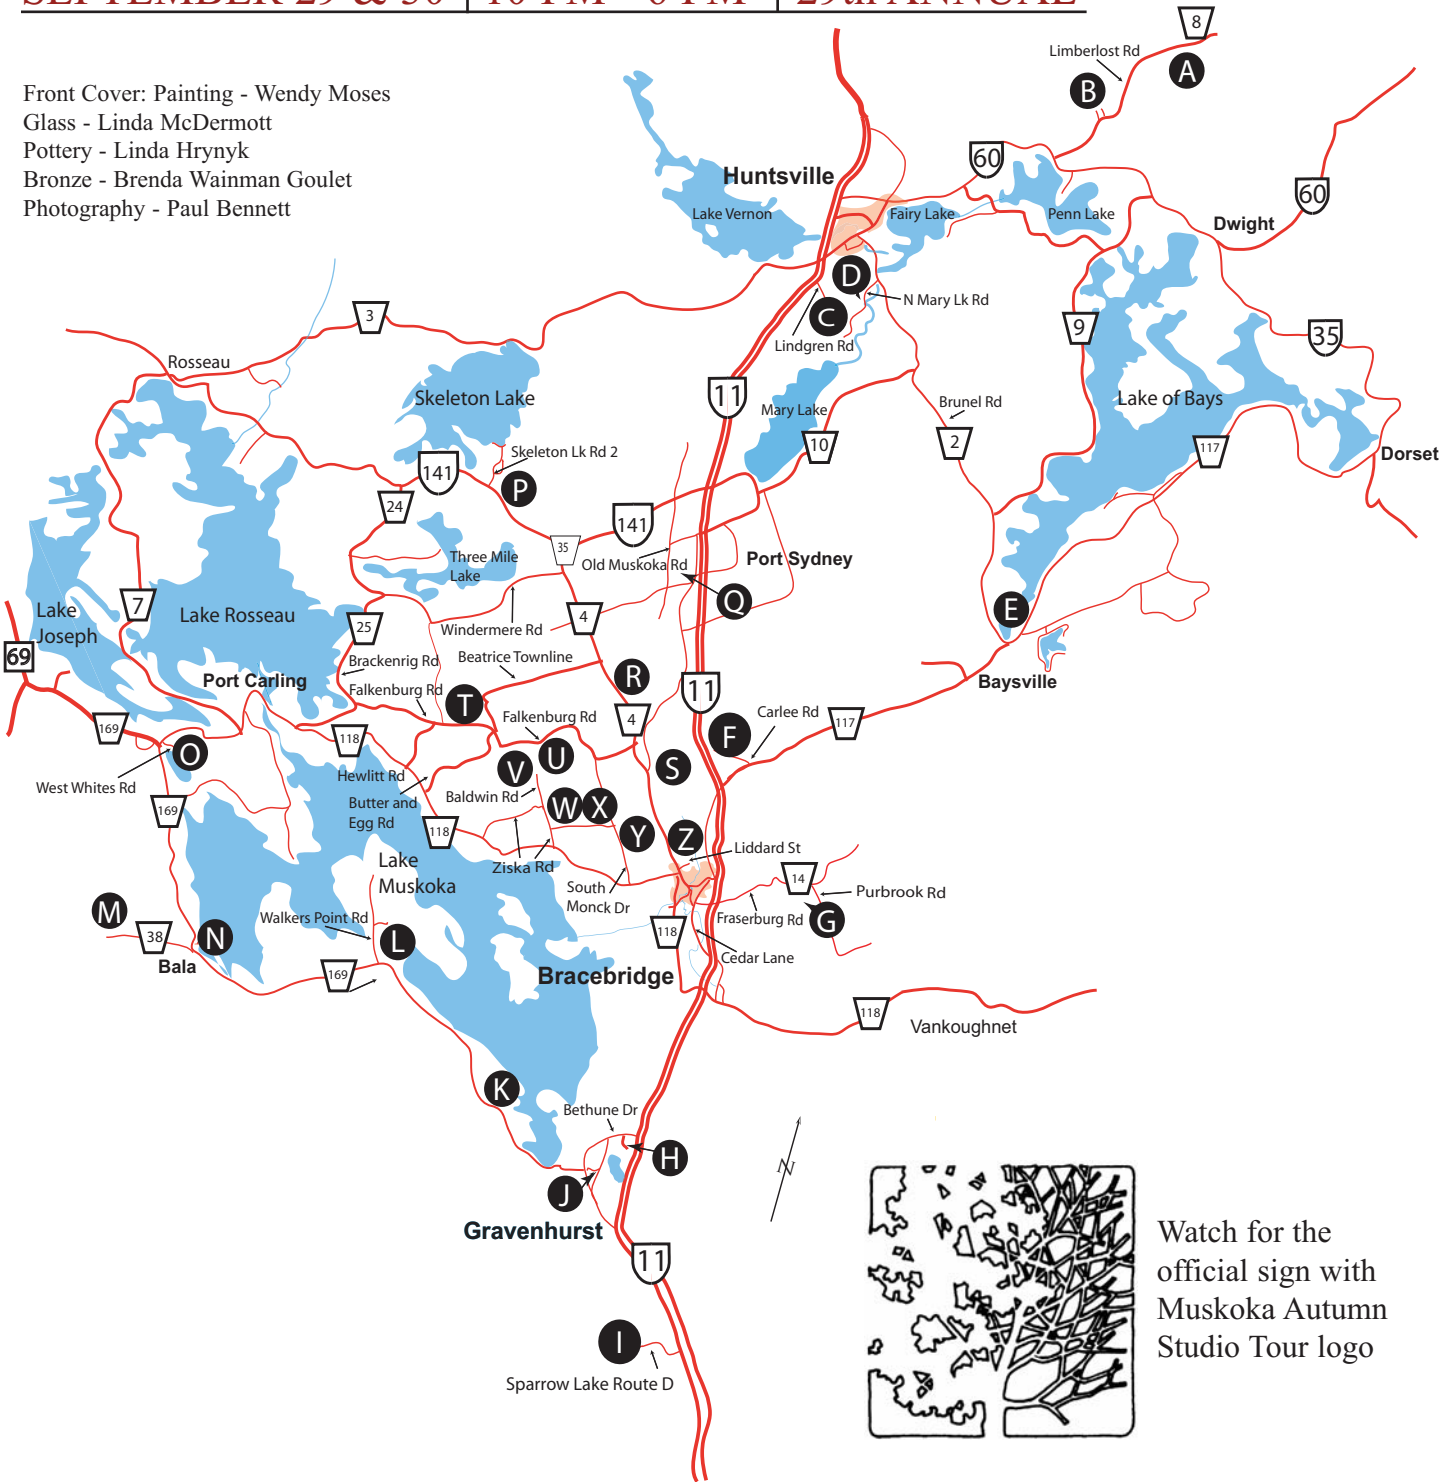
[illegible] | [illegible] | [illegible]

Front Cover: Painting - Wendy Moses
Glass - Linda McDermott
Pottery - Linda Hrynyk
Bronze - Brenda Wainman Goulet
Photography - Paul Bennett

8
Limberlost Rd
A
B
60
Huntsville
Lake Vernon
Fairy Lake
Penn Lake
60
Dwight
D
N Mary Lk Rd
C
Lindgren Rd
9
35
3
Rosseau
Skeleton Lake
11
Mary Lake
Brunel Rd
Lake of Bays
10
2
117
Dorset
Skeleton Lk Rd 2
141
P
24
141
35
Old Muskoka Rd
Port Sydney
Three Mile Lake
Q
E
Lake Joseph
7
Lake Rosseau
Windermere Rd
4
25
69
Brackenrig Rd
Beatrice Townline
R
Port Carling
Falkenburg Rd
T
11
Baysville
Carlee Rd
Falkenburg Rd
4
F
117
169
118
O
U
V
S
West Whites Rd
Hewlitt Rd
Baldwin Rd
169
Butter and Egg Rd
W
X
118
Y
Z
Lake Muskoka
Liddard St
Ziska Rd
South Monck Dr
14
Purbrook Rd
M
Walkers Point Rd
Fraserburg Rd
G
38
N
L
118
Cedar Lane
Bala
169
Bracebridge
118
Vankoughnet
K
Bethune Dr
H
J
N
Gravenhurst
11
I
Sparrow Lake Route D

Watch for the official sign with Muskoka Autumn Studio Tour logo